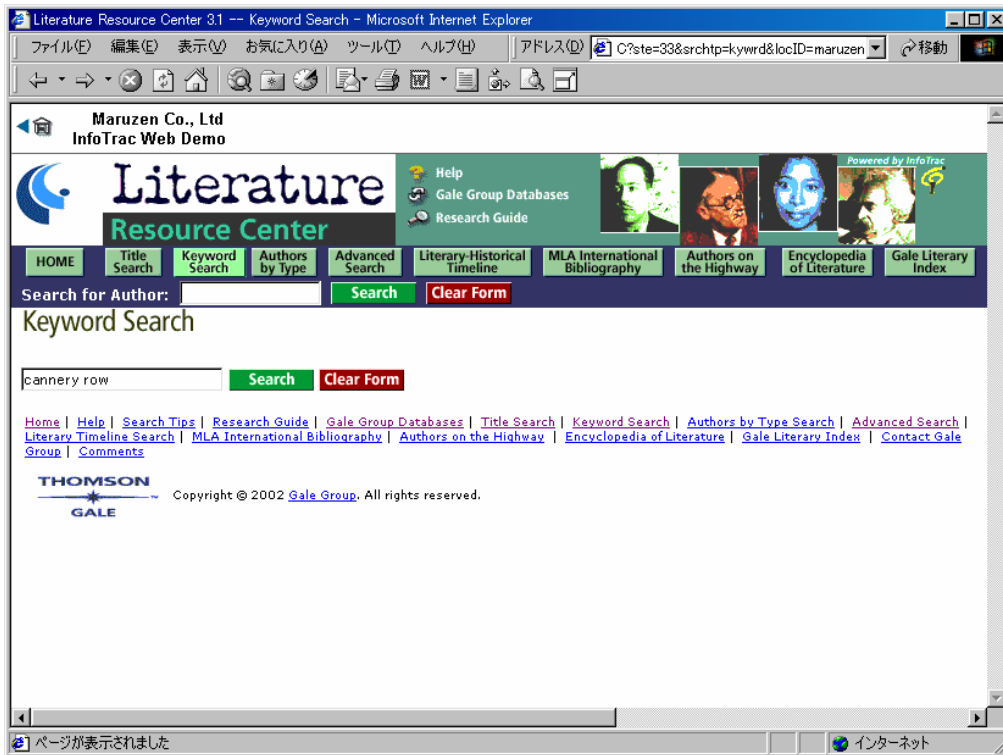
Literature Resource Center 3.1 -- Keyword Search - Microsoft Internet Explorer

ファイル(F) 編集(E) 表示(V) お気に入り(A) ツール(T) ヘルプ(H) アドレス(D) C?ste=33&srchtp=kywrd&locID=maruzen 移動

Maruzen Co., Ltd
InfoTrac Web Demo

Literature Resource Center

Help
Gale Group Databases
Research Guide

Powered by InfoTrac

HOME | Title Search | Keyword Search | Authors by Type | Advanced Search | Literary-Historical Timeline | MLA International Bibliography | Authors on the Highway | Encyclopedia of Literature | Gale Literary Index

Search for Author: Search Clear Form

Keyword Search

cannery row Search Clear Form

Home | Help | Search Tips | Research Guide | Gale Group Databases | Title Search | Keyword Search | Authors by Type Search | Advanced Search | Literary Timeline Search | MLA International Bibliography | Authors on the Highway | Encyclopedia of Literature | Gale Literary Index | Contact Gale Group | Comments

THOMSON GALE

Copyright © 2002 Gale Group. All rights reserved.

ページが表示されました インターネット